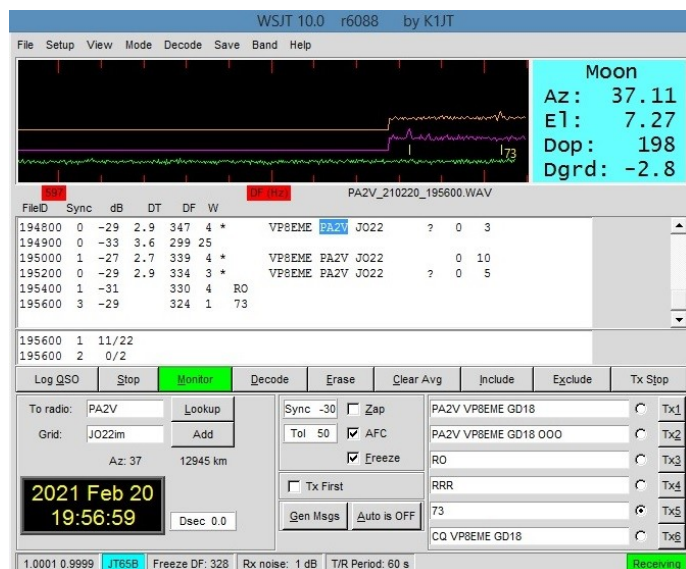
WSJT 10.0 r6088 by K1JT

File Setup View Mode Decode Save Band Help

73

Moon
Az: 37.11
El: 7.27
Dop: 198
Dgrd: -2.8

597 DF (Hz) PA2V_210220_195600.WAV

FileID Sync dB DT DF W

| | | | | | | | | | | | | |
|---|---|---|---|---|---|---|---|---|---|---|---|---|
| 194800 | 0 | -29 | 2.9 | 347 | 4 | * | VP8EME | PA2V | JO22 | ? | 0 | 3 |
| 194900 | 0 | -33 | 3.6 | 299 | 25 | | | | | | | |
| 195000 | 1 | -27 | 2.7 | 339 | 4 | * | VP8EME | PA2V | JO22 | | 0 | 10 |
| 195200 | 0 | -29 | 2.9 | 334 | 3 | * | VP8EME | PA2V | JO22 | ? | 0 | 5 |
| 195400 | 1 | -31 | | 330 | 4 | RO | | | | | | |
| 195600 | 3 | -29 | | 324 | 1 | 73 | | | | | | |

195600 1 11/22
195600 2 0/2

Log QSO Stop Monitor Decode Erase Clear Avg Include Exclude Tx Stop

To radio: PA2V Lookup
Grid: JO22im Add
Az: 37 12945 km

2021 Feb 20
19:56:59

Dsec 0.0

Sync -30 Zap
Tol 50 AFC
Freeze

Tx First

Gen Msgs Auto is OFF

PA2V VP8EME GD18 Tx1
PA2V VP8EME GD18 OOO Tx2
RO Tx3
RRR Tx4
73 Tx5
CQ VP8EME GD18 Tx6

1.0001 0.9999 JT65B Freeze DF: 328 Rx noise: 1 dB T/R Period: 60 s Receiving